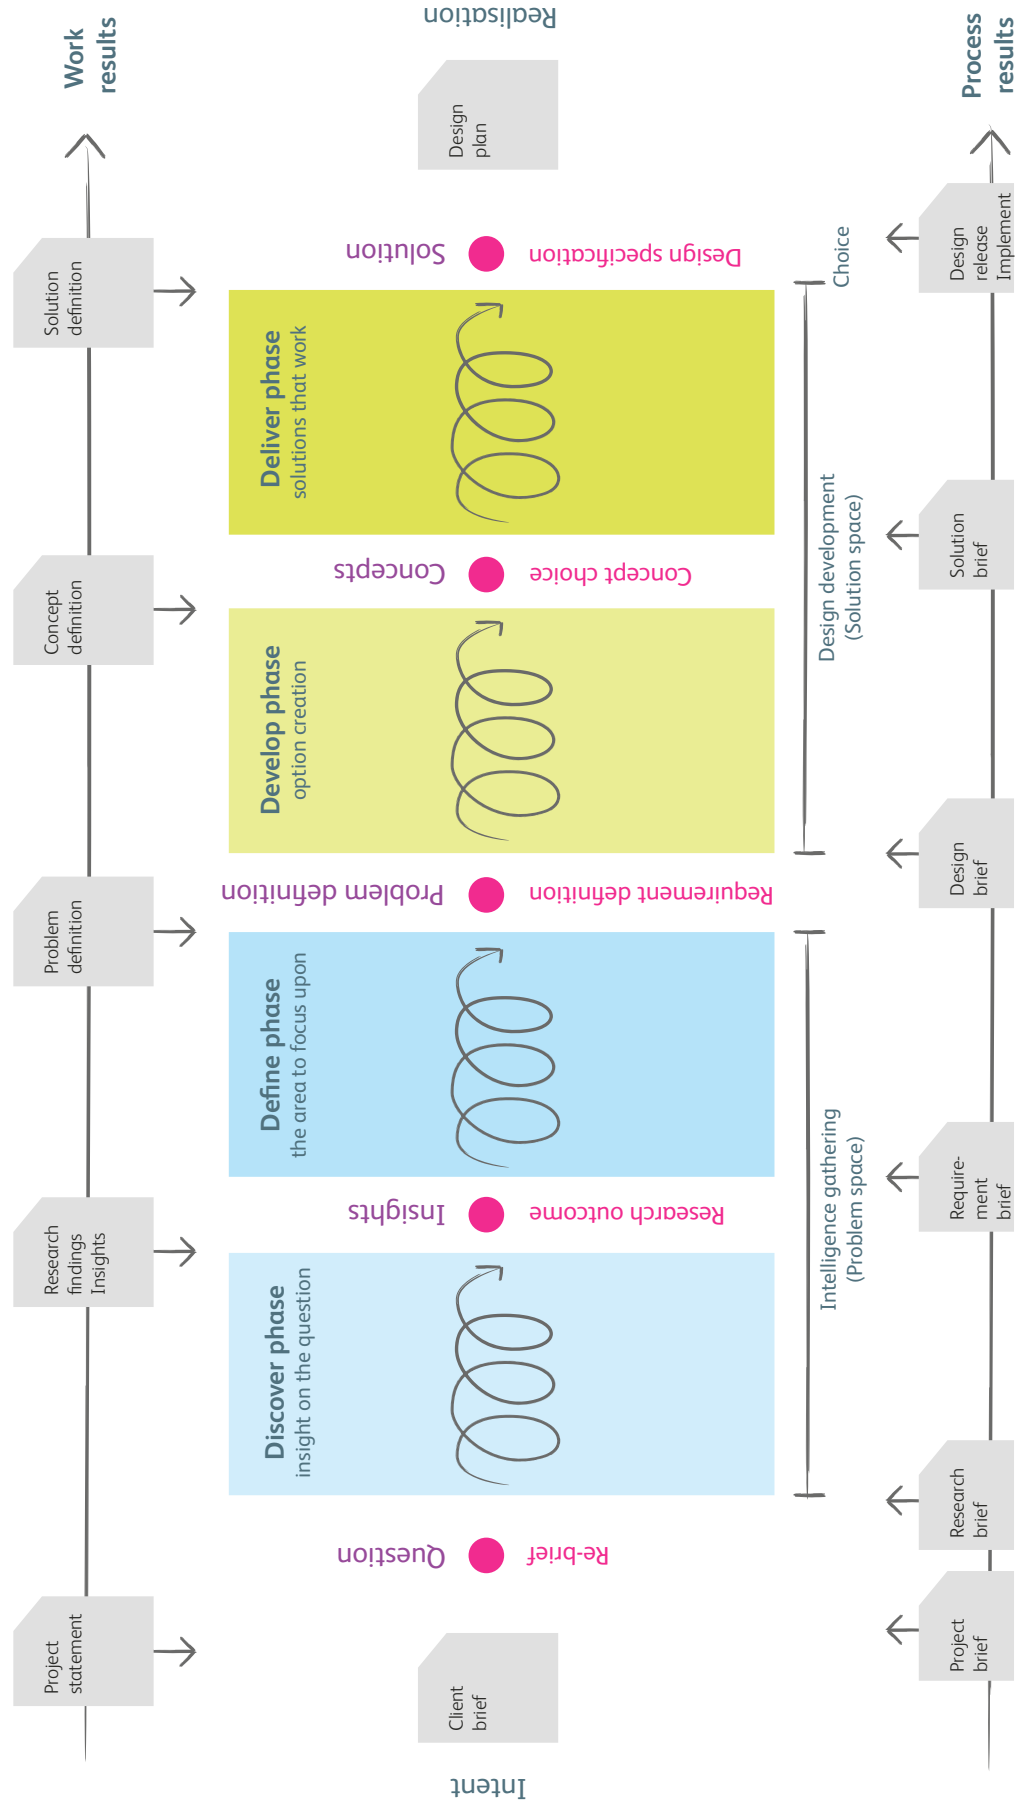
Work results

Project statement

Research findings Insights

Problem definition

Concept definition

Solution definition

Client brief

Intent

Question

Re-brief

Discover phase
insight on the question

Insights

Research outcome

Define phase
the area to focus upon

Problem definition

Requirement definition

Develop phase
option creation

Concepts

Concept choice

Deliver phase
solutions that work

Solution

Design specification

Design plan

Realisation

Intelligence gathering (Problem space)

Design development (Solution space)

Choice

Process results

Project brief

Research brief

Require-ment brief

Design brief

Solution brief

Design release Implement